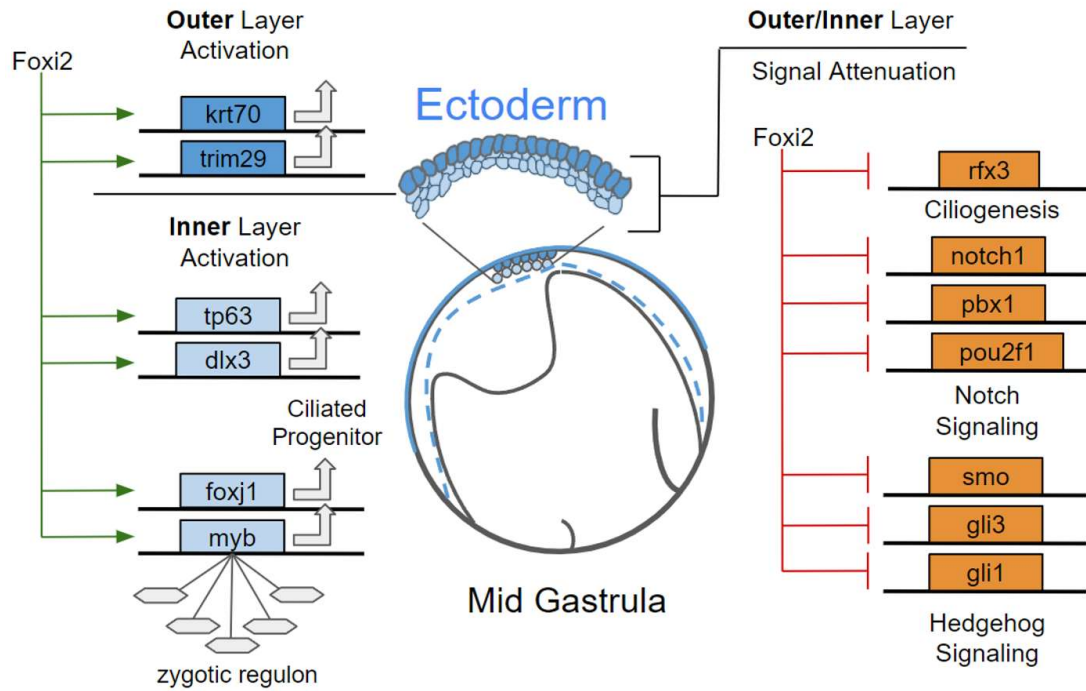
Foxi2

Outer Layer Activation

krt70

trim29

Inner Layer Activation

tp63

dlx3

Ciliated Progenitor

foxj1

myb

zygotic regulon

Ectoderm

Mid Gastrula

Outer/Inner Layer

Signal Attenuation

Foxi2

rfx3

Ciliogenesis

notch1

pbx1

pou2f1

Notch Signaling

smo

gli3

gli1

Hedgehog Signaling